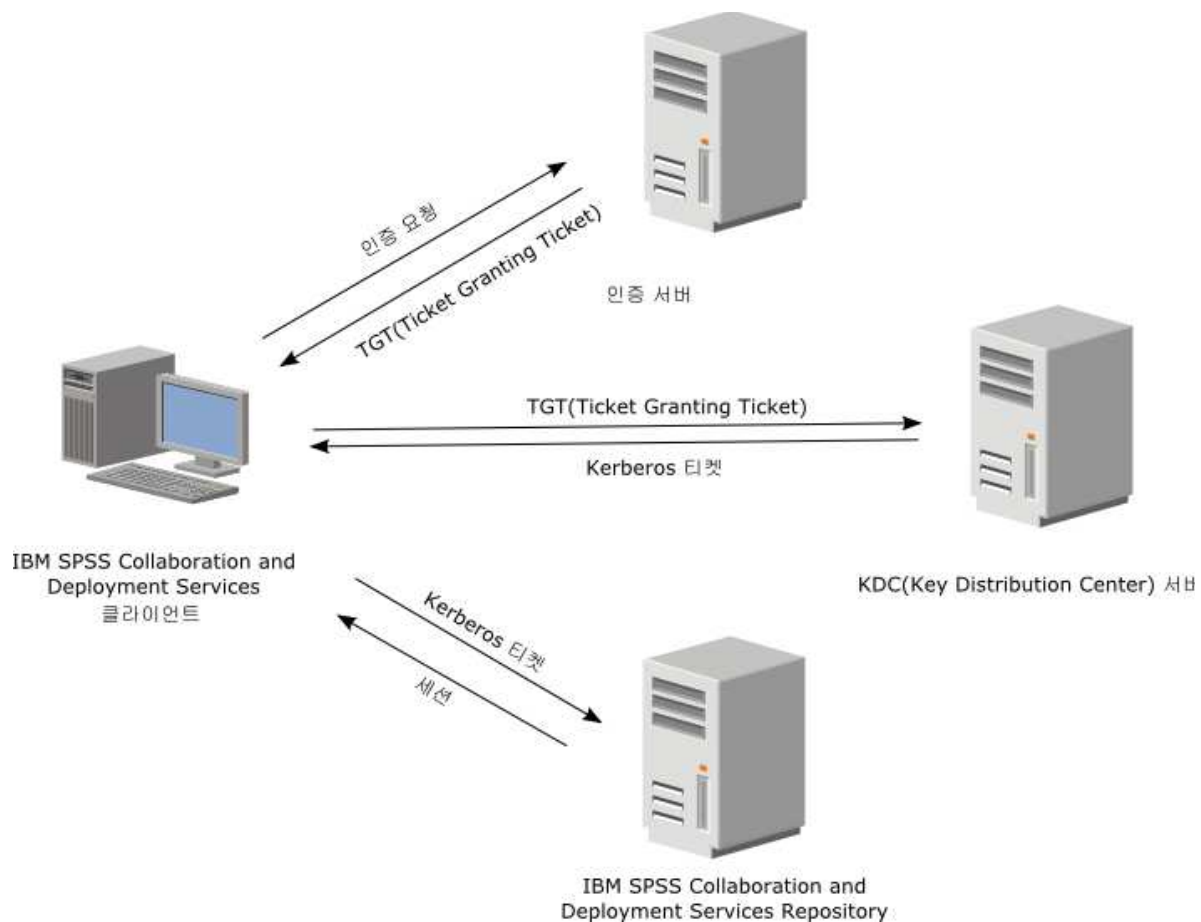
인증 요청

TGT(Ticket Granting Ticket)

인증 서버

TGT(Ticket Granting Ticket)

Kerberos 티켓

IBM SPSS Collaboration and Deployment Services 클라이언트

KDC(Key Distribution Center) 서버

Kerberos 티켓

세션

IBM SPSS Collaboration and Deployment Services Repository